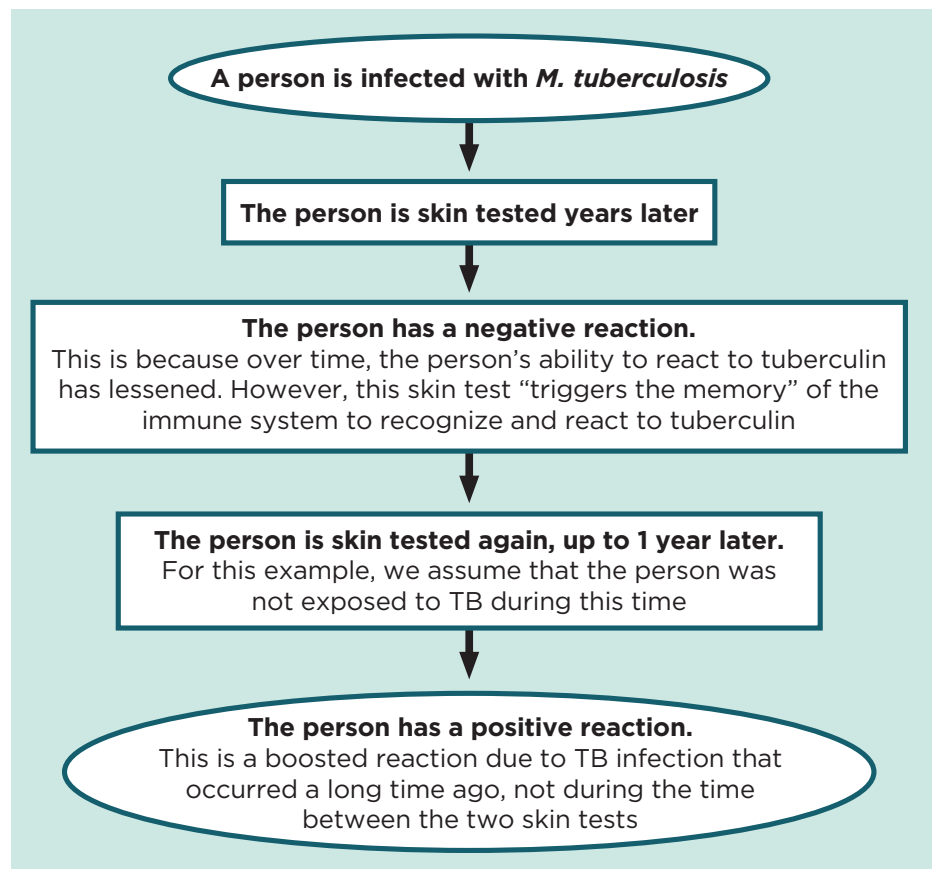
A person is infected with *M. tuberculosis*

The person is skin tested years later

**The person has a negative reaction.**
This is because over time, the person's ability to react to tuberculin has lessened. However, this skin test "triggers the memory" of the immune system to recognize and react to tuberculin

**The person is skin tested again, up to 1 year later.**
For this example, we assume that the person was not exposed to TB during this time

**The person has a positive reaction.**
This is a boosted reaction due to TB infection that occurred a long time ago, not during the time between the two skin tests